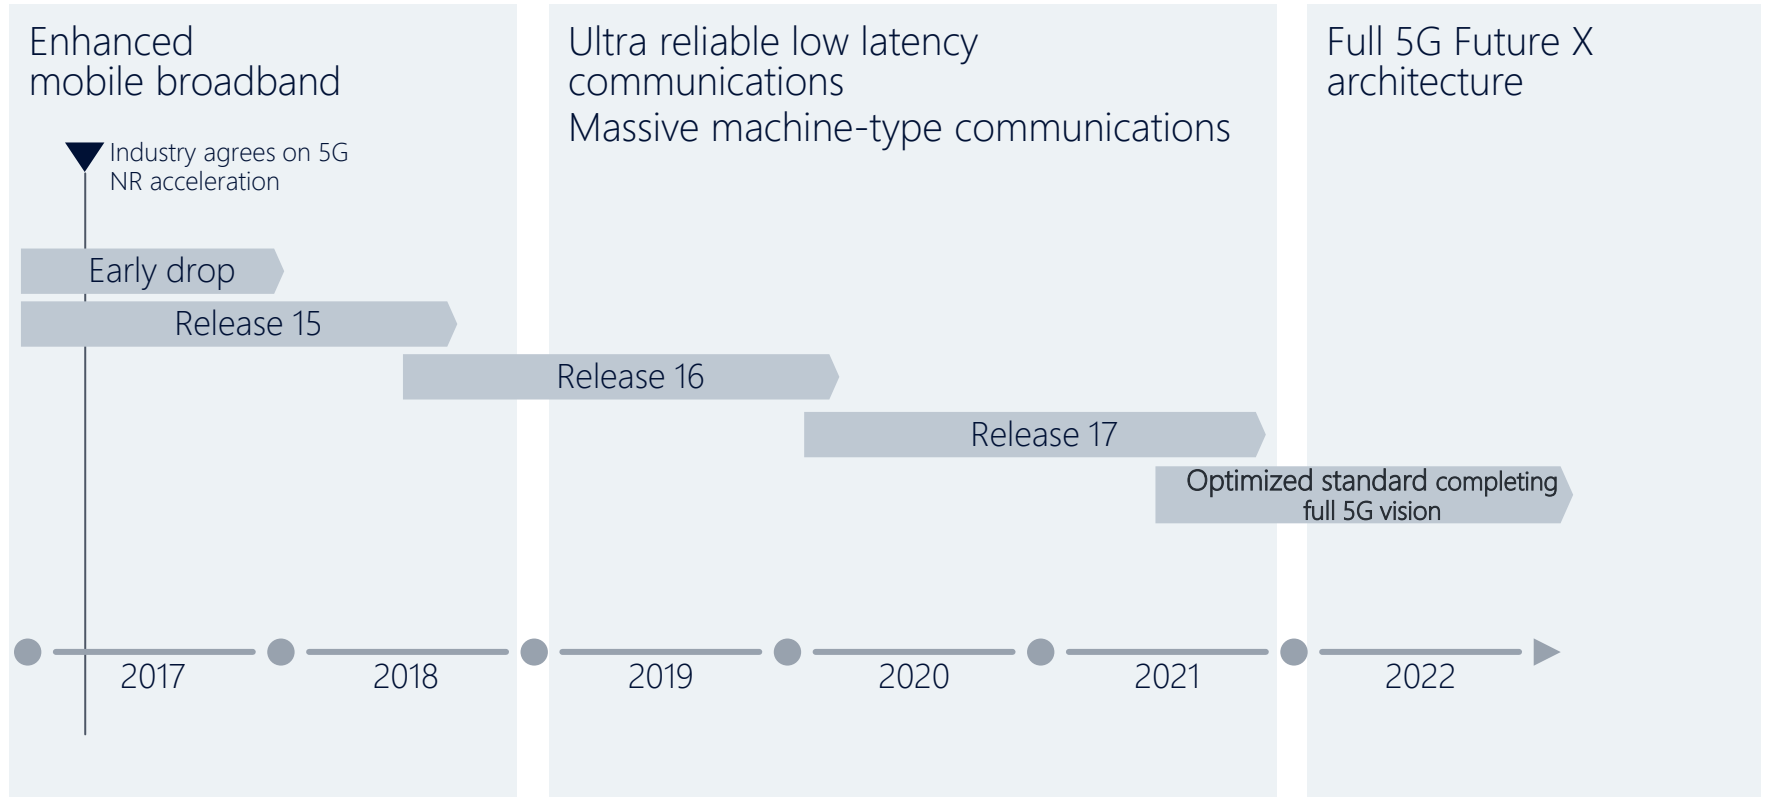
Enhanced mobile broadband

Industry agrees on 5G NR acceleration

Early drop

Release 15

Ultra reliable low latency communications

Massive machine-type communications

Release 16

Release 17

Full 5G Future X architecture

Optimized standard completing full 5G vision

2017

2018

2019

2020

2021

2022